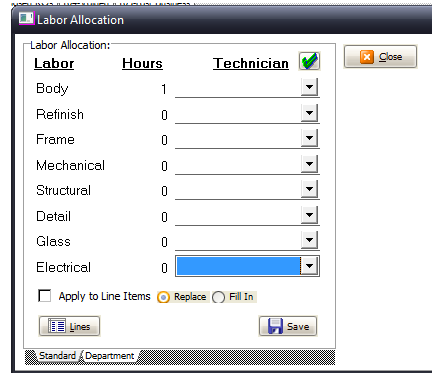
Labor Allocation

Labor Allocation:

| Labor | Hours | Technician |
|---|---|---|
| Body | 1 | |
| Refinish | 0 | |
| Frame | 0 | |
| Mechanical | 0 | |
| Structural | 0 | |
| Detail | 0 | |
| Glass | 0 | |
| Electrical | 0 | |

Apply to Line Items Replace Fill In

Lines

Save

Close

Standard Department